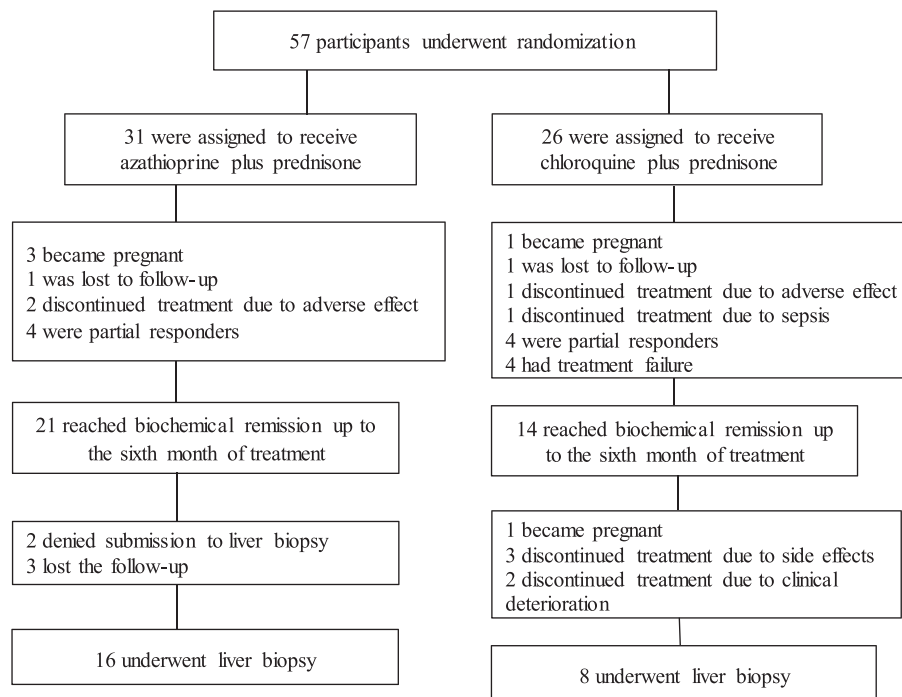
57 participants underwent randomization

31 were assigned to receive azathioprine plus prednisone

3 became pregnant
1 was lost to follow-up
2 discontinued treatment due to adverse effect
4 were partial responders

21 reached biochemical remission up to the sixth month of treatment

2 denied submission to liver biopsy
3 lost the follow-up

16 underwent liver biopsy

26 were assigned to receive chloroquine plus prednisone

1 became pregnant
1 was lost to follow-up
1 discontinued treatment due to adverse effect
1 discontinued treatment due to sepsis
4 were partial responders
4 had treatment failure

14 reached biochemical remission up to the sixth month of treatment

1 became pregnant
3 discontinued treatment due to side effects
2 discontinued treatment due to clinical deterioration

8 underwent liver biopsy